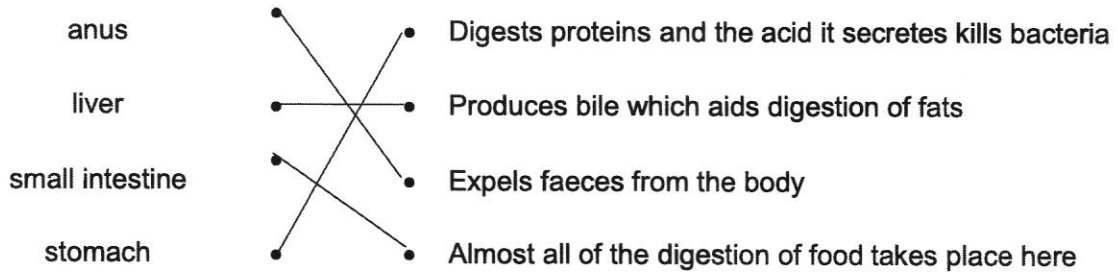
anus

liver

small intestine

stomach

Digests proteins and the acid it secretes kills bacteria

Produces bile which aids digestion of fats

Expels faeces from the body

Almost all of the digestion of food takes place here